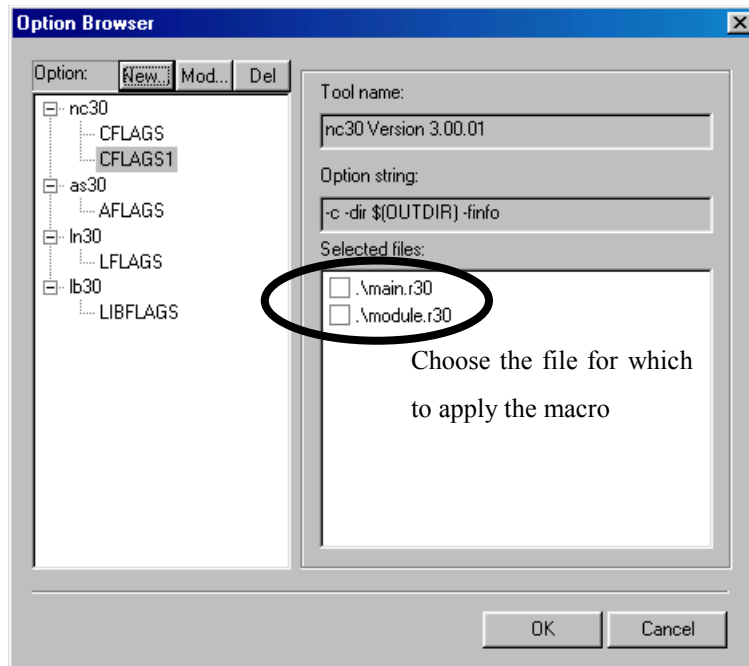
Option Browser

Option: New... Mod... Del

nc30
CFLAGS
CFLAGS1
as30
AFLAGS
ln30
LFLAGS
lb30
LIBFLAGS

Tool name:
nc30 Version 3.00.01

Option string:
-c -dir $(OUTDIR) -finfo

Selected files:
.\main.r30
.\module.r30

Choose the file for which to apply the macro

OK Cancel